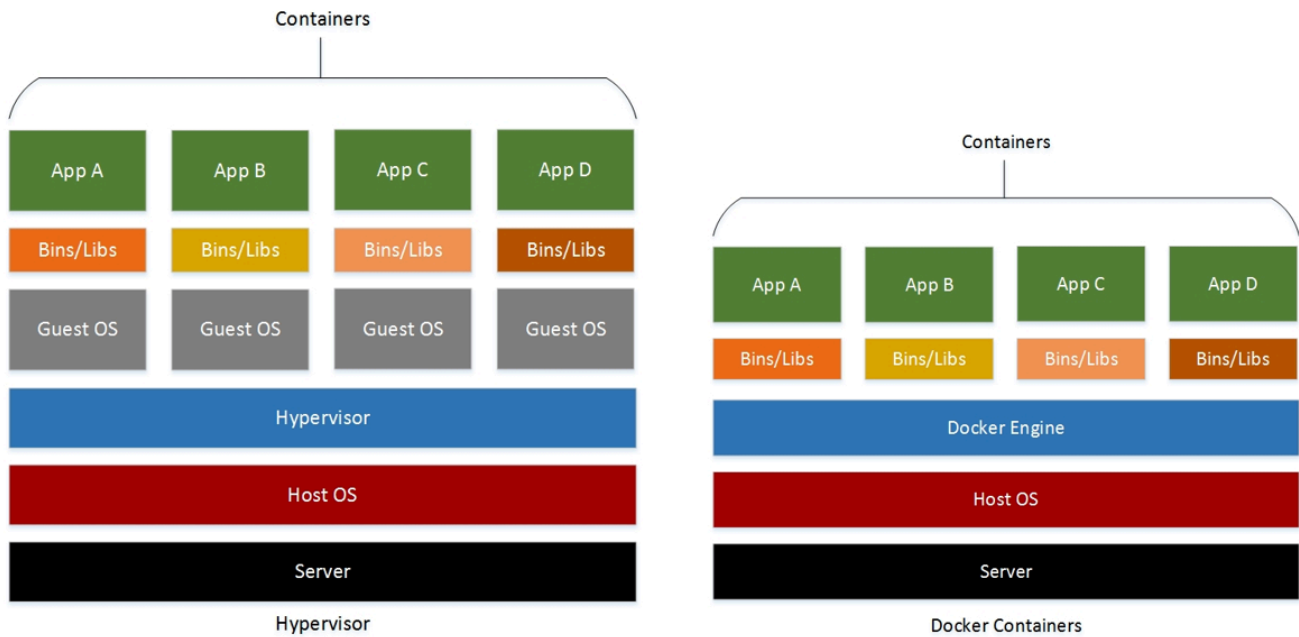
Containers

App A
App B
App C
App D

Bins/Libs
Bins/Libs
Bins/Libs
Bins/Libs

Guest OS
Guest OS
Guest OS
Guest OS

Hypervisor

Host OS

Server

Hypervisor

Containers

App A
App B
App C
App D

Bins/Libs
Bins/Libs
Bins/Libs
Bins/Libs

Docker Engine

Host OS

Server

Docker Containers